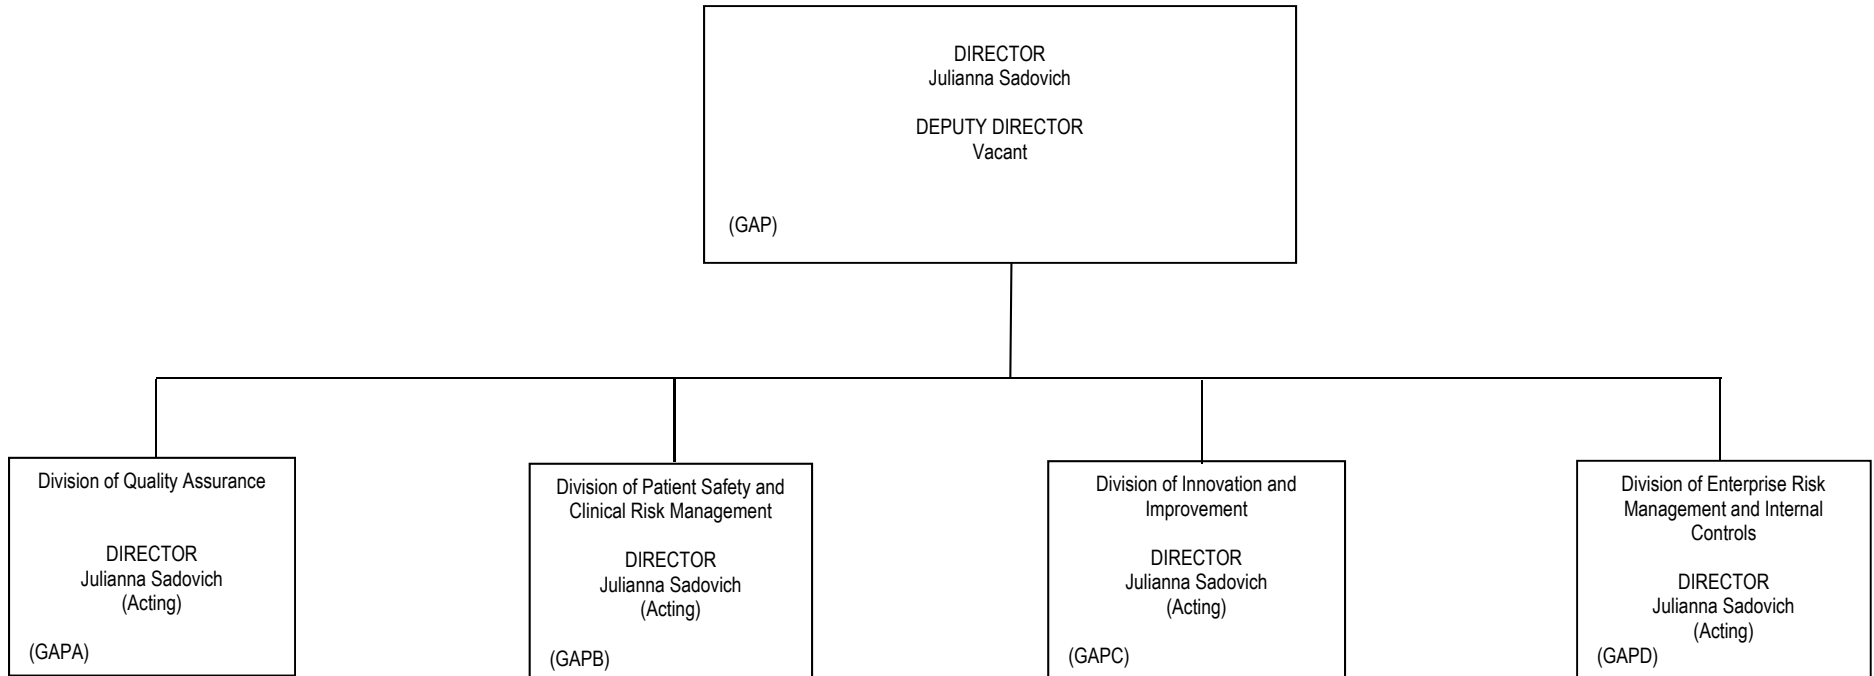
DIRECTOR
Julianna Sadovich

DEPUTY DIRECTOR
Vacant

(GAP)

Division of Quality Assurance

DIRECTOR
Julianna Sadovich
(Acting)

(GAPA)

Division of Patient Safety and Clinical Risk Management

DIRECTOR
Julianna Sadovich
(Acting)

(GAPB)

Division of Innovation and Improvement

DIRECTOR
Julianna Sadovich
(Acting)

(GAPC)

Division of Enterprise Risk Management and Internal Controls

DIRECTOR
Julianna Sadovich
(Acting)

(GAPD)